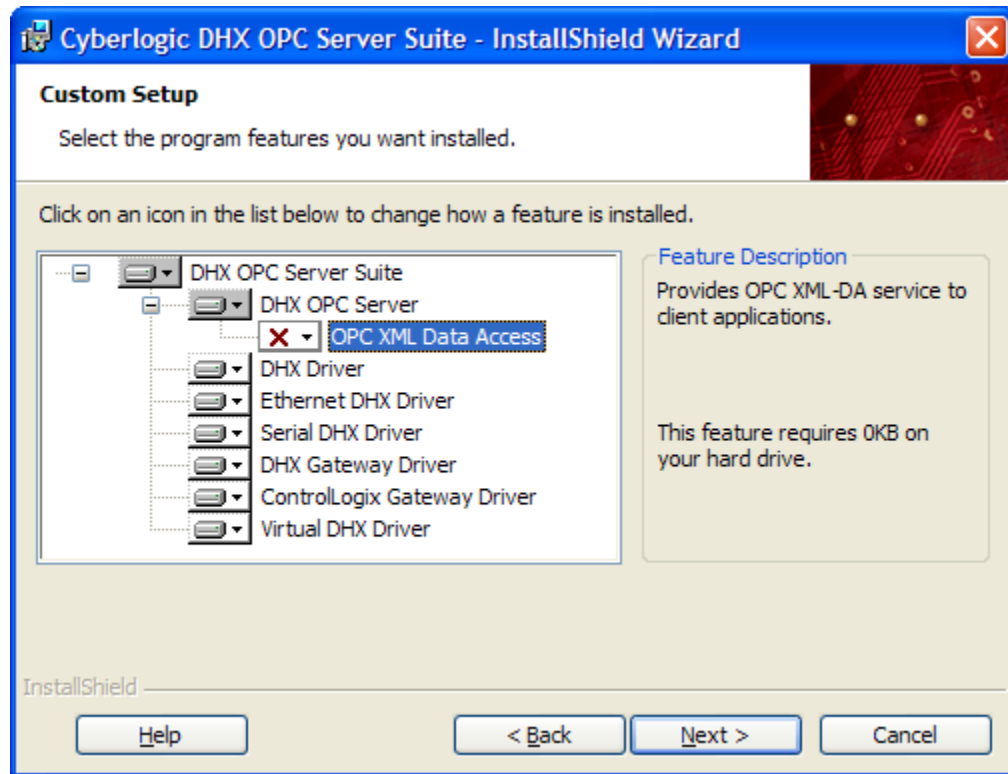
Cyberlogic DHX OPC Server Suite - InstallShield Wizard

Custom Setup

Select the program features you want installed.

Click on an icon in the list below to change how a feature is installed.

DHX OPC Server Suite
DHX OPC Server
OPC XML Data Access
DHX Driver
Ethernet DHX Driver
Serial DHX Driver
DHX Gateway Driver
ControlLogix Gateway Driver
Virtual DHX Driver

Feature Description

Provides OPC XML-DA service to client applications.

This feature requires 0KB on your hard drive.

InstallShield

Help

< Back

Next >

Cancel